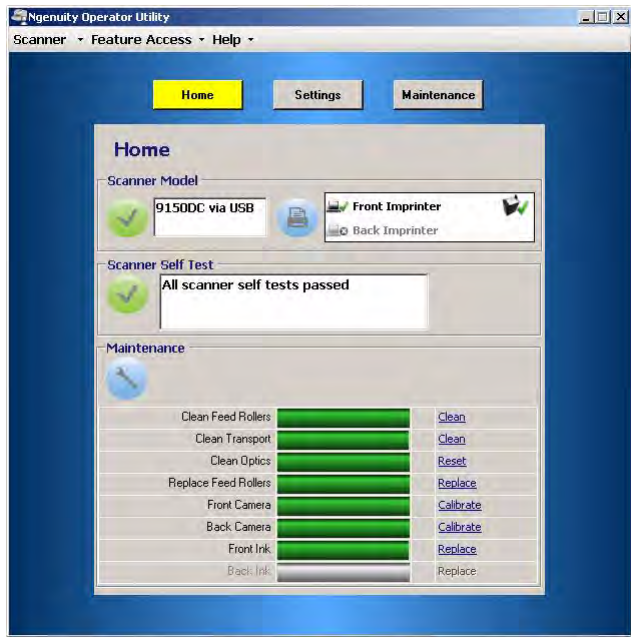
Ngenuity Operator Utility

Scanner ▾ Feature Access ▾ Help ▾

Home
Settings
Maintenance

Home

Scanner Model

9150DC via USB

Front Imprinter
Back Imprinter

Scanner Self Test

All scanner self tests passed

Maintenance

| | |
|---|---|
| Clean Feed Rollers | Clean |
| Clean Transport | Clean |
| Clean Optics | Reset |
| Replace Feed Rollers | Replace |
| Front Camera | Calibrate |
| Back Camera | Calibrate |
| Front Ink | Replace |
| Back Ink | Replace |